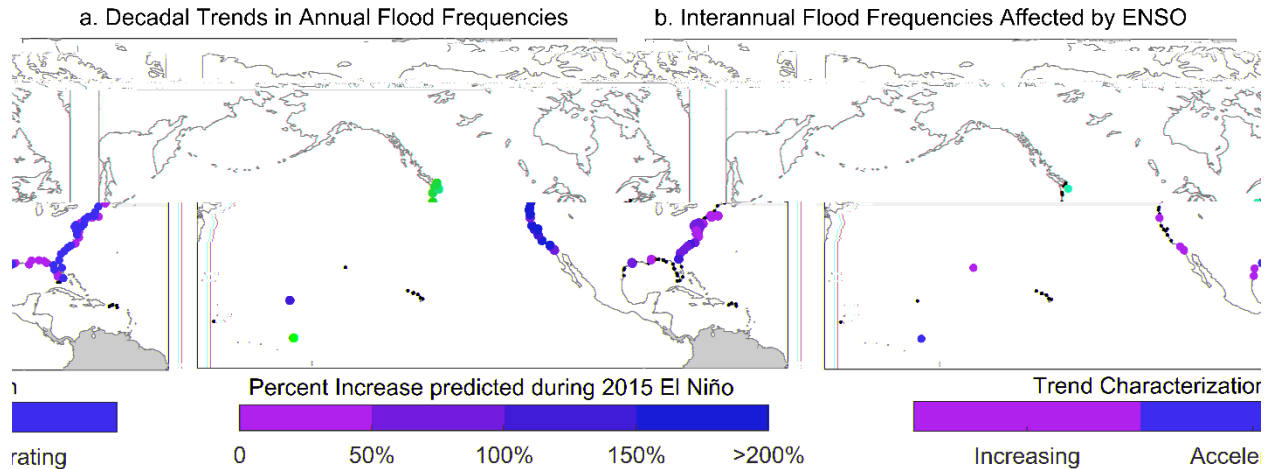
a. Decadal Trends in Annual Flood Frequencies

b. Interannual Flood Frequencies Affected by ENSO

n

rating

Percent Increase predicted during 2015 El Niño

0 50% 100% 150% >200%

Trend Characterizatio

Increasing

Accele